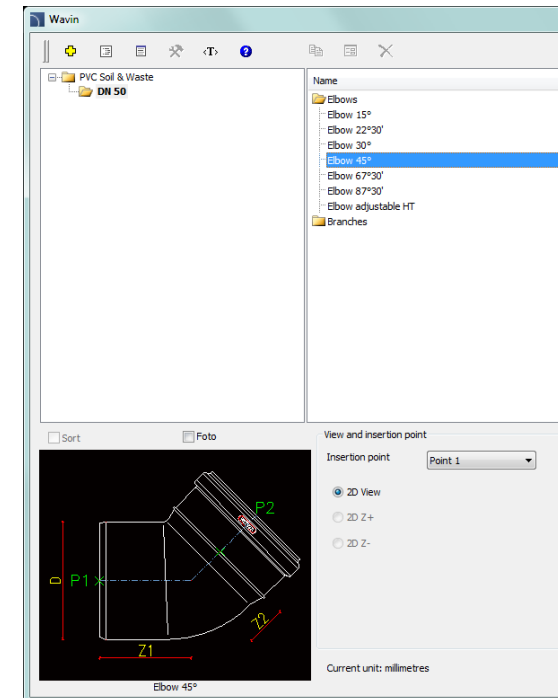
Wavin

‹T›

PVC Soil & Waste
DN 50

Name
Elbows
Elbow 15°
Elbow 22°30'
Elbow 30°
Elbow 45°
Elbow 67°30'
Elbow 87°30'
Elbow adjustable HT
Branches

Sort
Foto

View and insertion point
Insertion point
Point 1
2D View
2D Z+
2D Z-

P2
P1
D
Z1
Z2
Elbow 45°

Current unit: millimetres